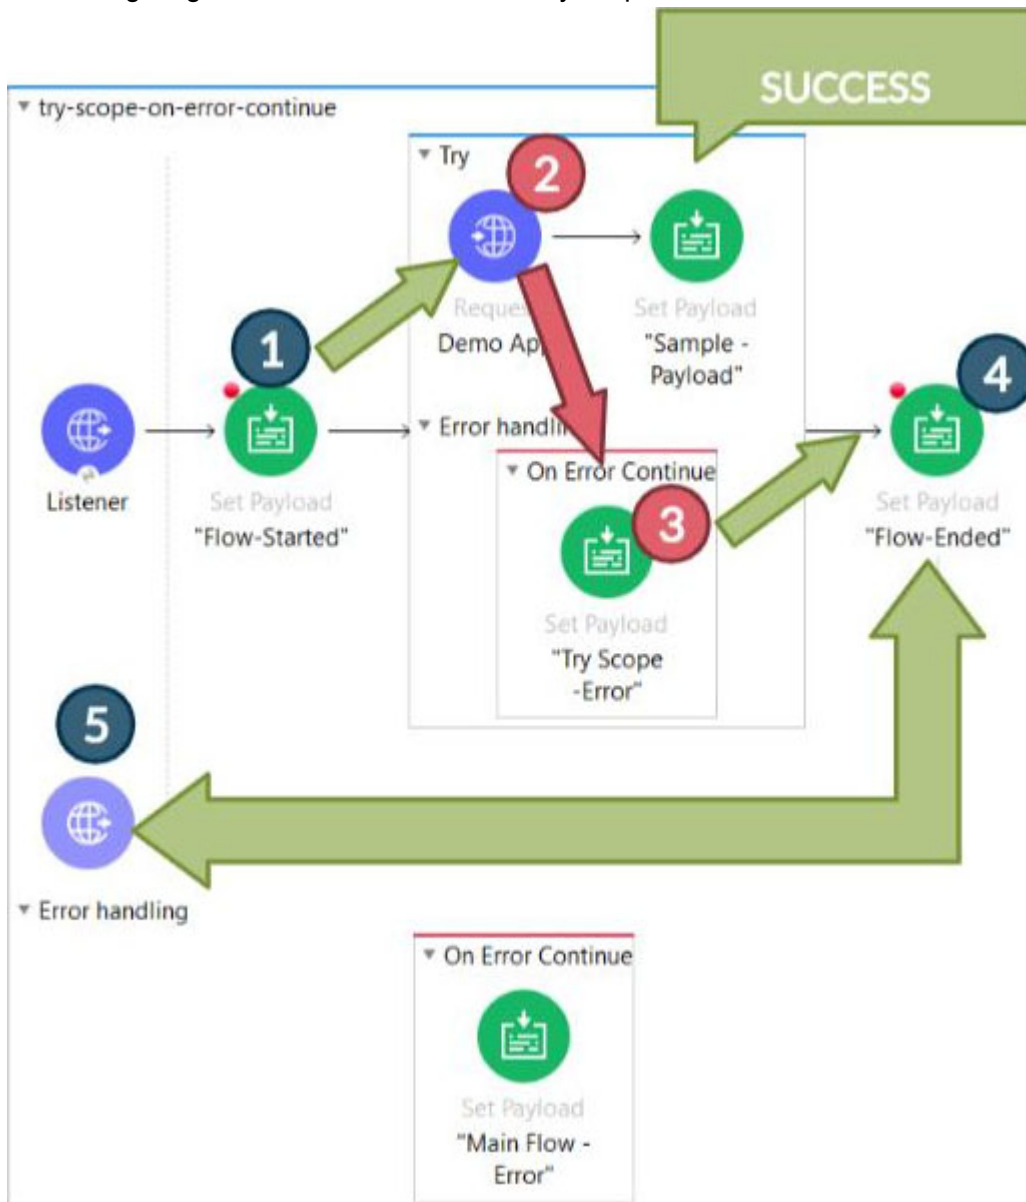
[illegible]

▾ try-scope-on-error-continue

SUCCESS

▾ Try

2

Reques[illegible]
Demo Ap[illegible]

Set Payload
"Sample - Payload"

1

Listener

Set Payload
"Flow-Started"

▾ Error handli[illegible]

▾ On Error Continue

3

Set Payload
"Try Scope -Error"

4

Set Payload
"Flow-Ended"

5

▾ Error handling

▾ On Error Continue

Set Payload
"Main Flow - Error"